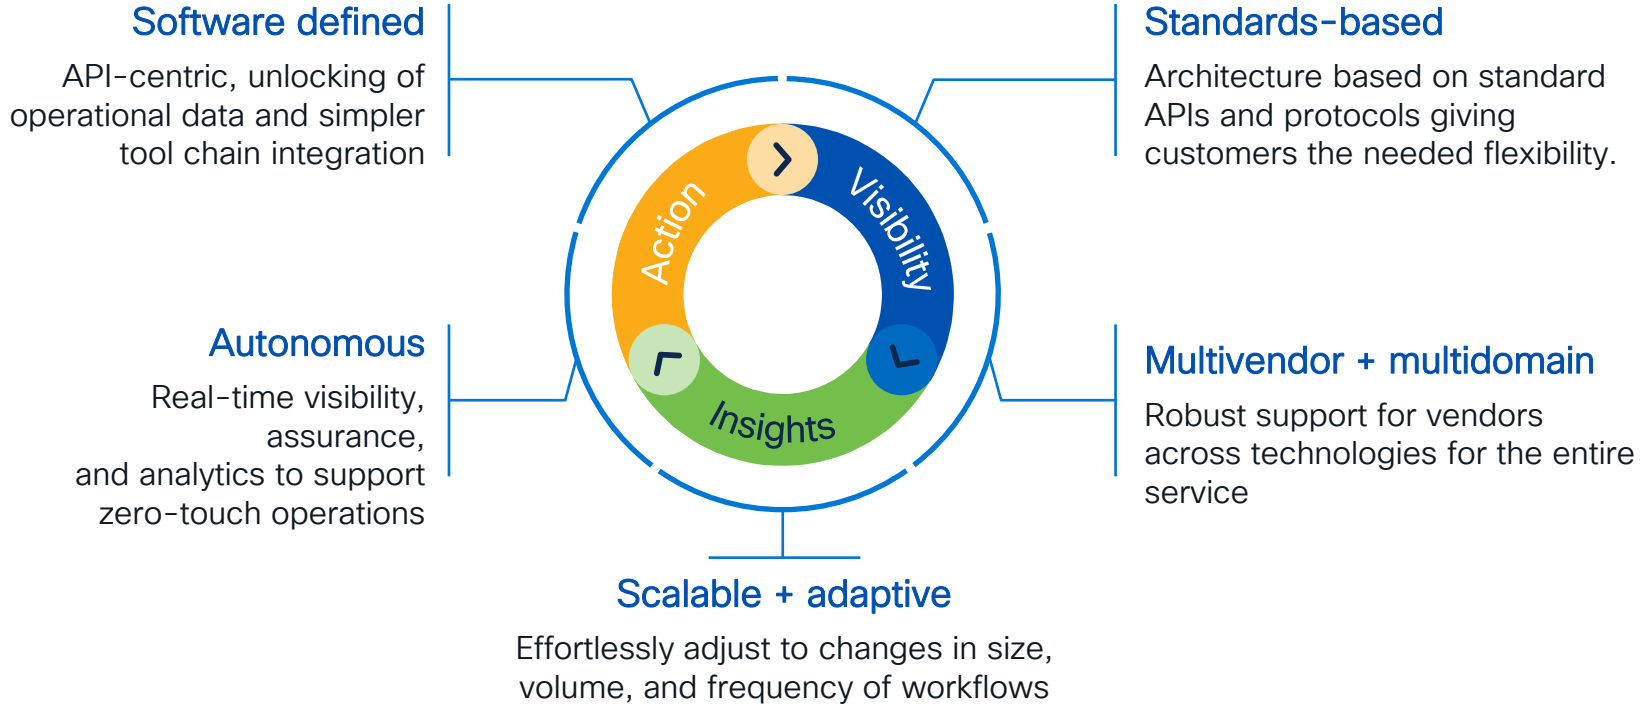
Software defined
API-centric, unlocking of operational data and simpler tool chain integration

Standards-based
Architecture based on standard APIs and protocols giving customers the needed flexibility.

Action

Visibility

Insights

Autonomous
Real-time visibility, assurance, and analytics to support zero-touch operations

Multivendor + multidomain
Robust support for vendors across technologies for the entire service

Scalable + adaptive
Effortlessly adjust to changes in size, volume, and frequency of workflows